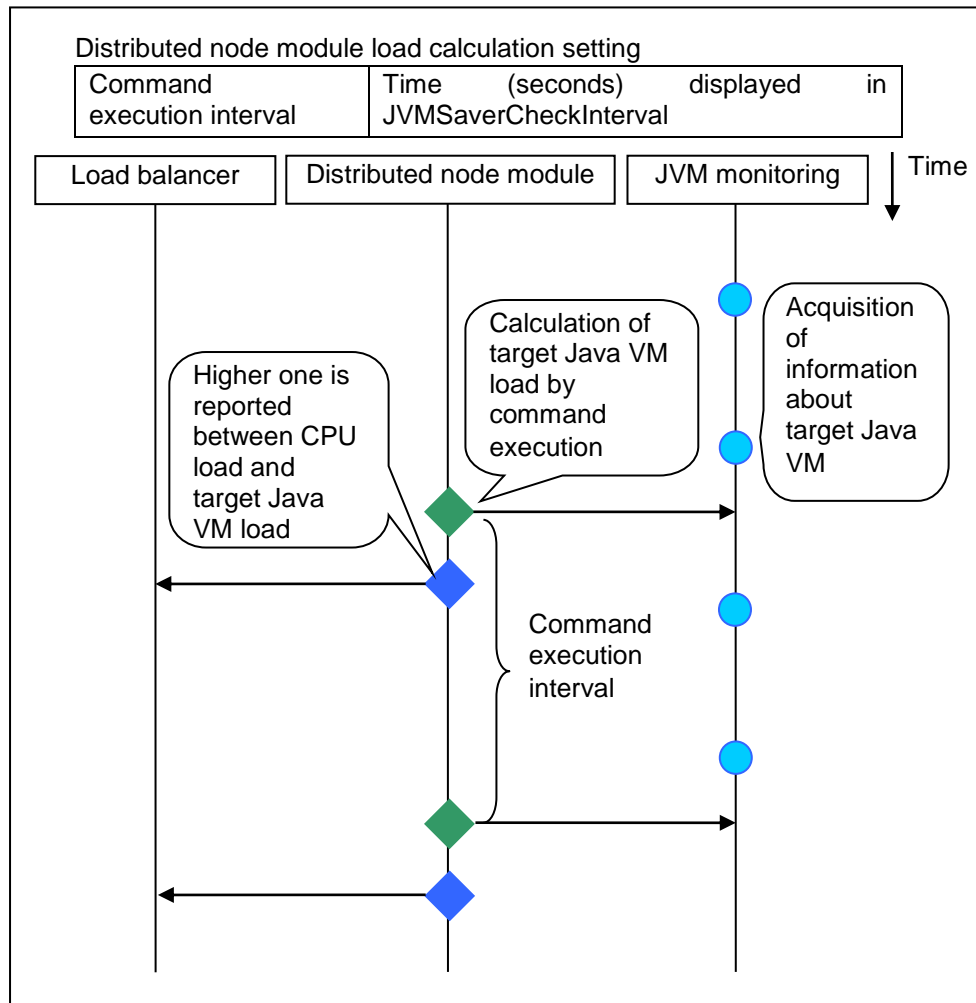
Distributed node module load calculation setting

| Command execution interval | Time (seconds) displayed in JVMSaverCheckInterval |
|---|---|

Load balancer

Distributed node module

JVM monitoring

Time

Acquisition of information about target Java VM

Calculation of target Java VM load by command execution

Higher one is reported between CPU load and target Java VM load

Command execution interval